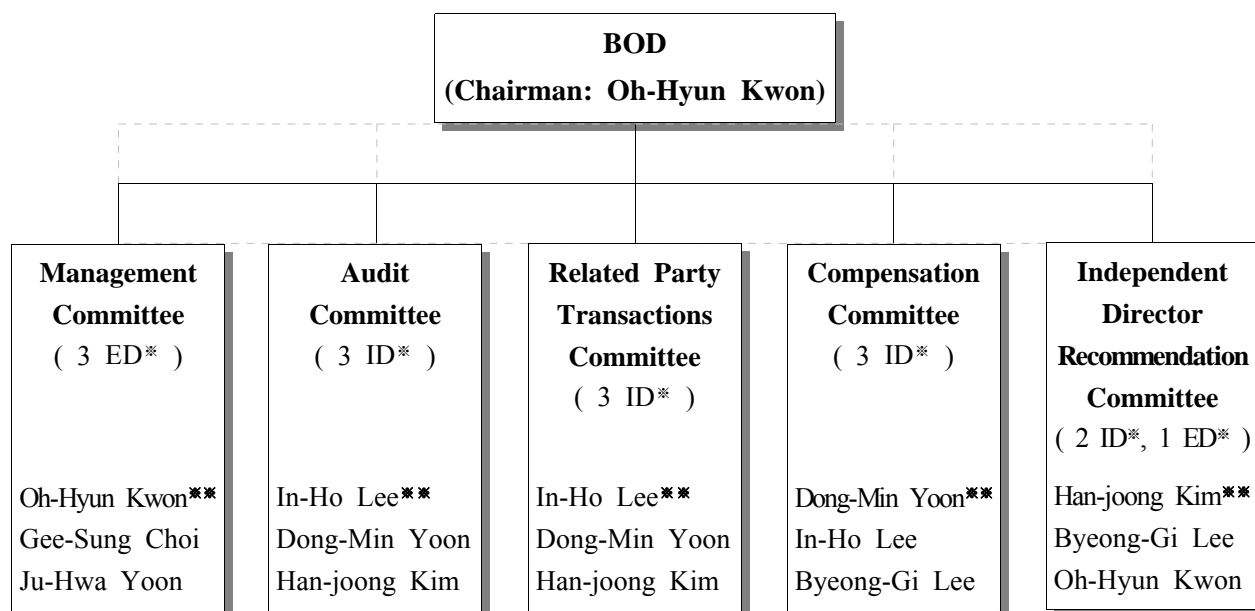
BOD
(Chairman: Oh-Hyun Kwon)

Management Committee
( 3 ED※ )

Oh-Hyun Kwon※※
Gee-Sung Choi
Ju-Hwa Yoon

Audit Committee
( 3 ID※ )

In-Ho Lee※※
Dong-Min Yoon
Han-joong Kim

Related Party Transactions Committee
( 3 ID※ )

In-Ho Lee※※
Dong-Min Yoon
Han-joong Kim

Compensation Committee
( 3 ID※ )

Dong-Min Yoon※※
In-Ho Lee
Byeong-Gi Lee

Independent Director Recommendation Committee
( 2 ID※, 1 ED※ )

Han-joong Kim※※
Byeong-Gi Lee
Oh-Hyun Kwon